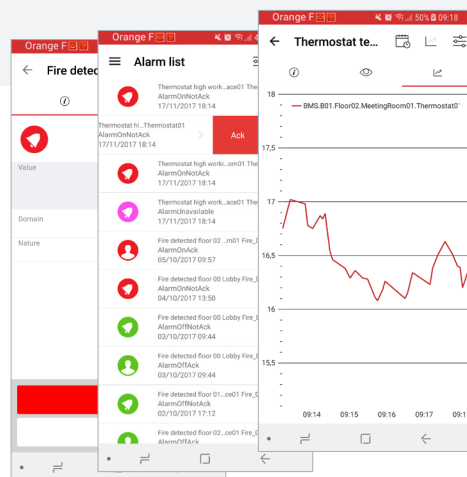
Orange F

Fire detec

Value

Domain

Nature

Orange F

Alarm list

Thermostat high work...ace01 The
AlarmOnNotAck
17/11/2017 18:14

Thermostat hi...Thermostat01
AlarmOnNotAck
17/11/2017 18:14

Ack

Thermostat high work...om01 The
AlarmOnNotAck
17/11/2017 18:14

Thermostat high work...ace01 The
AlarmUnavailable
17/11/2017 18:14

Fire detected floor 02 ...m01 Fire_D
AlarmOnAck
05/10/2017 09:57

Fire detected floor 00 Lobby Fire_D
AlarmOnNotAck
04/10/2017 13:50

Fire detected floor 00 Lobby Fire_D
AlarmOffNotAck
03/10/2017 09:44

Fire detected floor 00 Lobby Fire_D
AlarmOffAck
03/10/2017 09:44

Fire detected floor 01...ce01 Fire_D
AlarmOffNotAck
02/10/2017 17:12

Fire detected floor 02 ...ce01 Fire_D
AlarmOffAck

Orange F 50% 09:18

Thermostat te...

— BMS.B01.Floor02.MeetingRoom01.Thermostat0

18
17,5
17
16,5
16
15,5
15

09:14 09:15 09:16 09:17 09:1